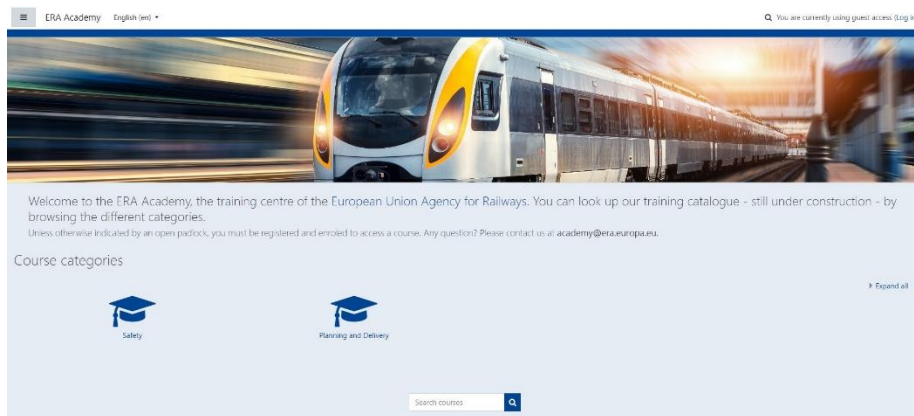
ERA Academy English (en) ▾

You are currently using guest access (Log i

Welcome to the ERA Academy, the training centre of the European Union Agency for Railways. You can look up our training catalogue - still under construction - by browsing the different categories.

Unless otherwise indicated by an open padlock, you must be registered and enroled to access a course. Any question? Please contact us at academy@era.europa.eu.

Course categories

▸ Expand all

Safety

Planning and Delivery

Search courses